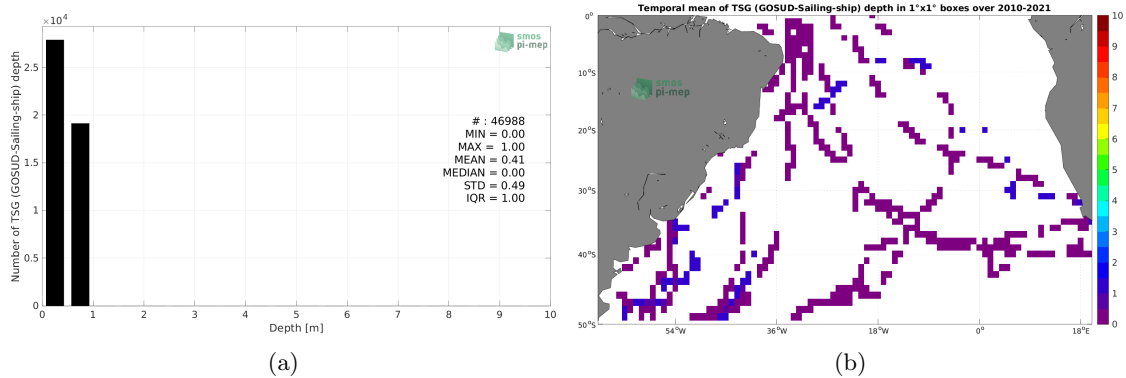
$\times 10^4$

smos pi-mep

Number of TSG (GOSUD-Sailing-ship) depth

2.5
2
1.5
1
0.5
0

# : 46988
MIN = 0.00
MAX = 1.00
MEAN = 0.41
MEDIAN = 0.00
STD = 0.49
IQR = 1.00

0 1 2 3 4 5 6 7 8 9 10
Depth [m]

(a)

Temporal mean of TSG (GOSUD-Sailing-ship) depth in 1°x1° boxes over 2010-2021

smos pi-mep

0°
10°S
20°S
30°S
40°S
50°S

54°W 36°W 18°W 0° 18°E

10
9
8
7
6
5
4
3
2
1
0

(b)